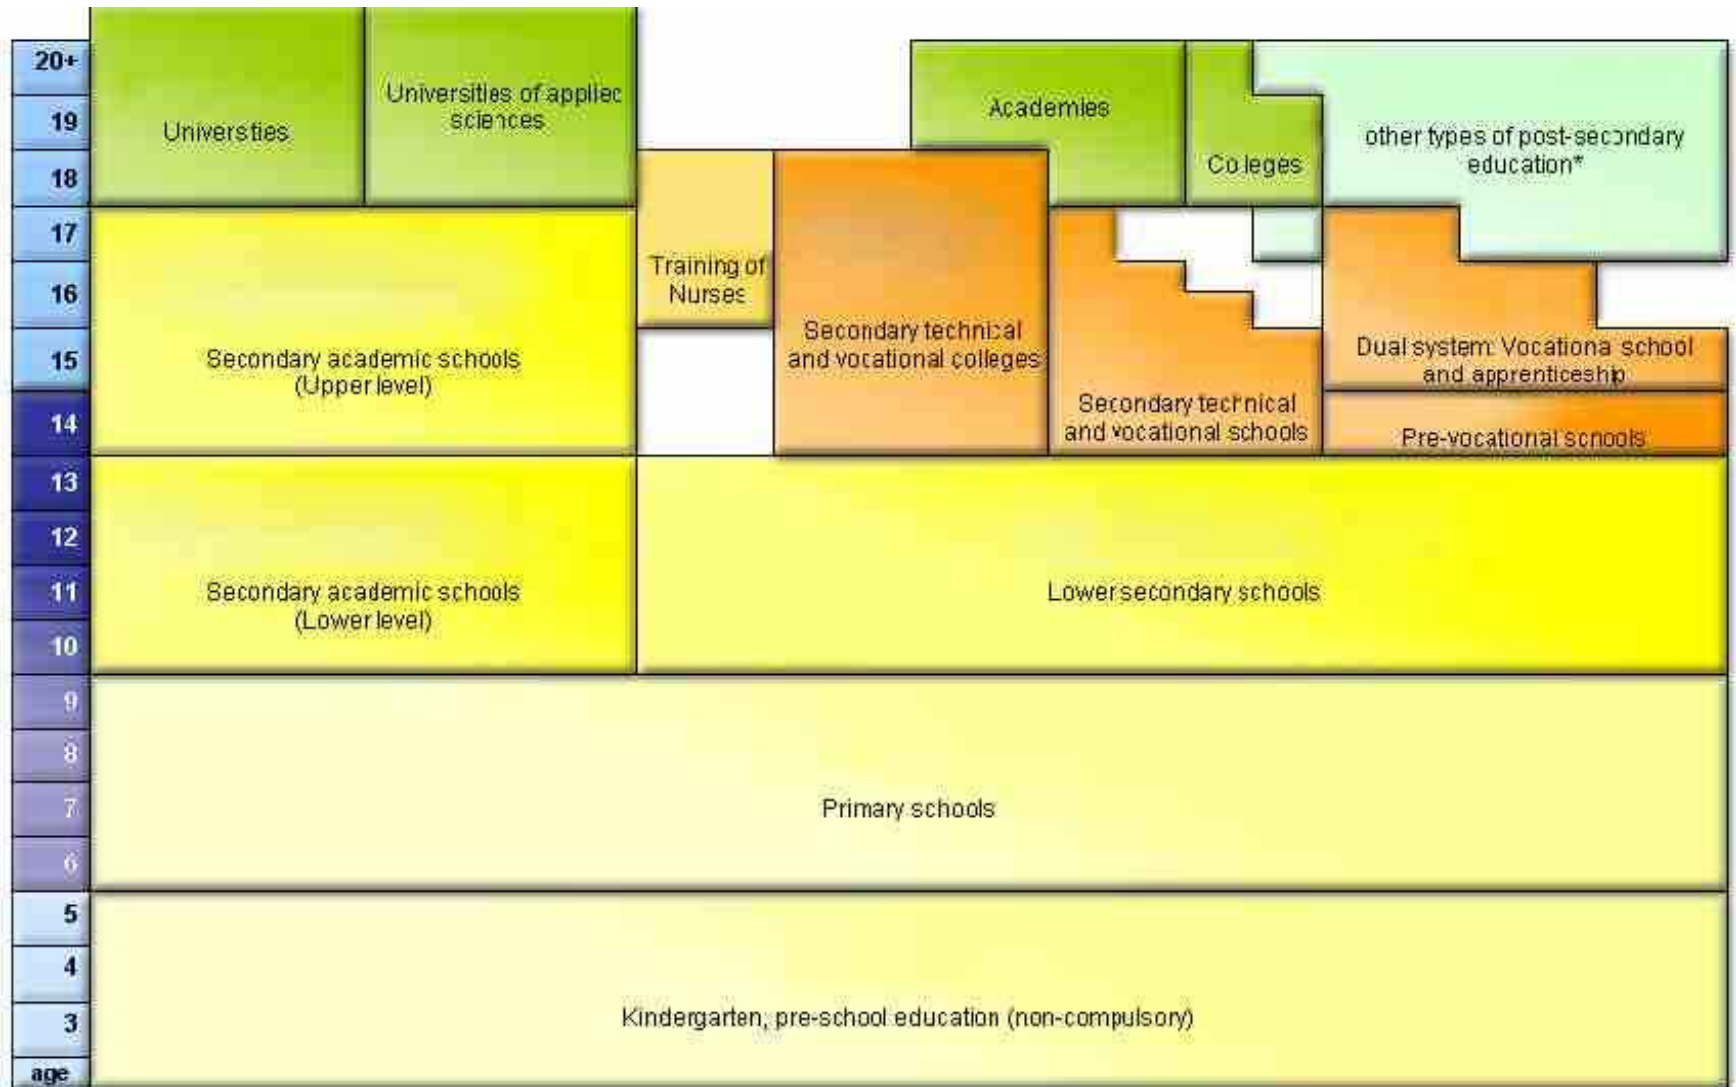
20+
19
18
17
16
15
14
13
12
11
10
9
8
7
6
5
4
3
age

Universities

Universities of appliec sciences

Academies

Colleges

other types of post-secondary education*

Training of Nurses

Secondary technical and vocational colleges

Secondary academic schools (Upper level)

Secondary technical and vocational schools

Dual system: Vocational school and apprenticeship

Pre-vocational schools

Secondary academic schools (Lower level)

Lower secondary schools

Primary schools

Kindergarten, pre-school education (non-compulsory)